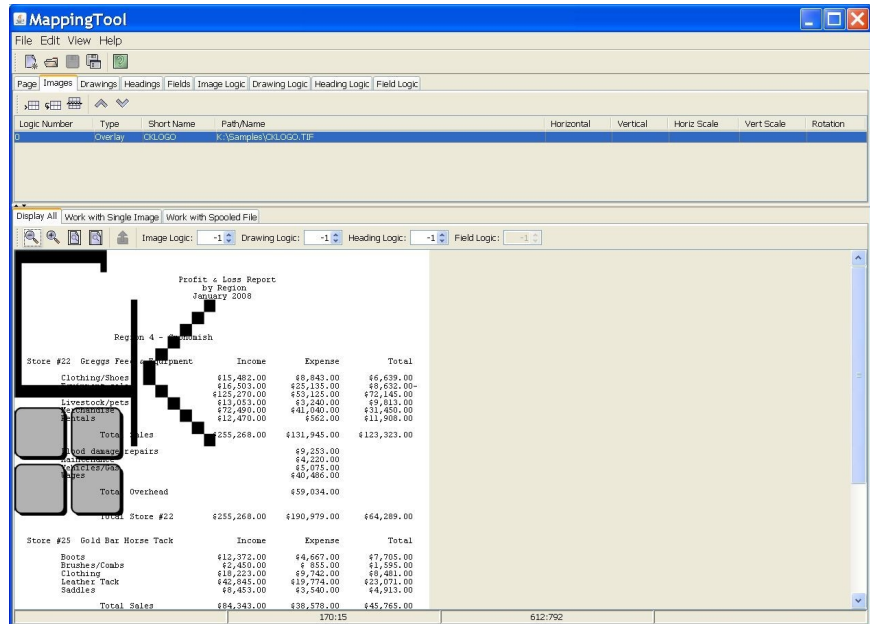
MappingTool

File Edit View Help

Page Images Drawings Headings Fields Image Logic Drawing Logic Heading Logic Field Logic

| Logic Number | Type | Short Name | Path/Name | Horizontal | Vertical | Horiz Scale | Vert Scale | Rotation |
|---|---|---|---|---|---|---|---|---|
| 0 | Overlay | CKLOGO | K:\Samples\CKLOGO.TIF | | | | | |

Display All | Work with Single Image | Work with Spooled File

Image Logic: -1 Drawing Logic: -1 Heading Logic: -1 Field Logic: -1

Profit & Loss Report
by Region
January 2008

Region 4 - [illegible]homish

| Store #22 Greggs Fee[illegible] Equipment | Income | Expense | Total |
|---|---|---|---|
| Clothing/Shoes | \$15,482.00 | \$8,843.00 | \$6,639.00 |
| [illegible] | \$16,503.00 | \$25,135.00 | \$8,632.00- |
| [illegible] | \$125,270.00 | \$53,125.00 | \$72,145.00 |
| Livestock/pets | \$13,053.00 | \$3,240.00 | \$9,813.00 |
| Merchandise | \$72,490.00 | \$41,040.00 | \$31,450.00 |
| Rentals | \$12,470.00 | \$562.00 | \$11,908.00 |
| Total Sales | \$255,268.00 | \$131,945.00 | \$123,323.00 |
| Flood damage repairs | | \$9,253.00 | |
| Maintenance | | \$4,220.00 | |
| Vehicles/Gas | | \$5,075.00 | |
| Wages | | \$40,486.00 | |
| Total Overhead | | \$59,034.00 | |
| Total Store #22 | \$255,268.00 | \$190,979.00 | \$64,289.00 |

| Store #25 Gold Bar Horse Tack | Income | Expense | Total |
|---|---|---|---|
| Boots | \$12,372.00 | \$4,667.00 | \$7,705.00 |
| Brushes/Combs | \$2,450.00 | \$ 855.00 | \$1,595.00 |
| Clothing | \$18,223.00 | \$9,742.00 | \$8,481.00 |
| Leather Tack | \$42,845.00 | \$19,774.00 | \$23,071.00 |
| Saddles | \$8,453.00 | \$3,540.00 | \$4,913.00 |
| Total Sales | \$84,343.00 | \$38,578.00 | \$45,765.00 |

170:15 612:792